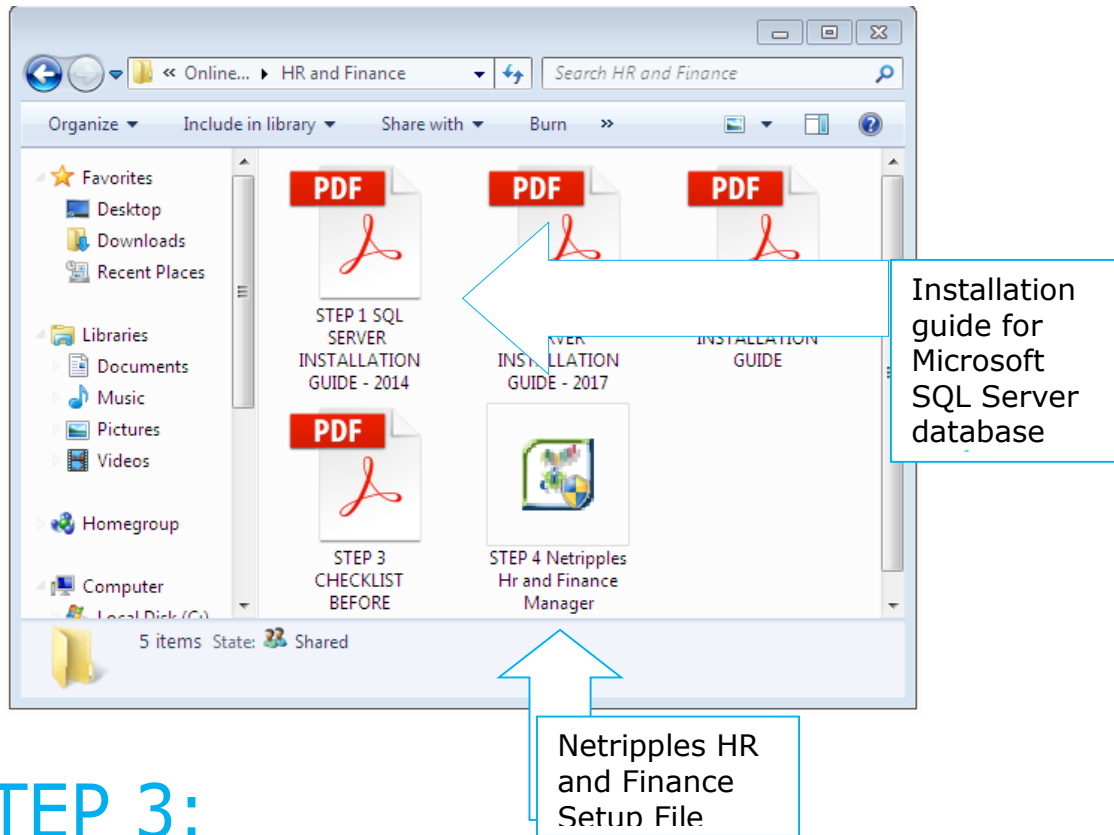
« Online... ▸ HR and Finance

Search HR and Finance

Organize ▾ Include in library ▾ Share with ▾ Burn »

Favorites
Desktop
Downloads
Recent Places

Libraries
Documents
Music
Pictures
Videos

Homegroup

Computer
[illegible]

PDF
STEP 1 SQL SERVER INSTALLATION GUIDE - 2014

PDF
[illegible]RVER INSTALLATION GUIDE - 2017

PDF
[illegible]INSTALLATION GUIDE

PDF
STEP 3 CHECKLIST BEFORE

STEP 4 Netripples Hr and Finance Manager

5 items State: Shared

Installation guide for Microsoft SQL Server database

Netripples HR and Finance Setup File

TEP 3: